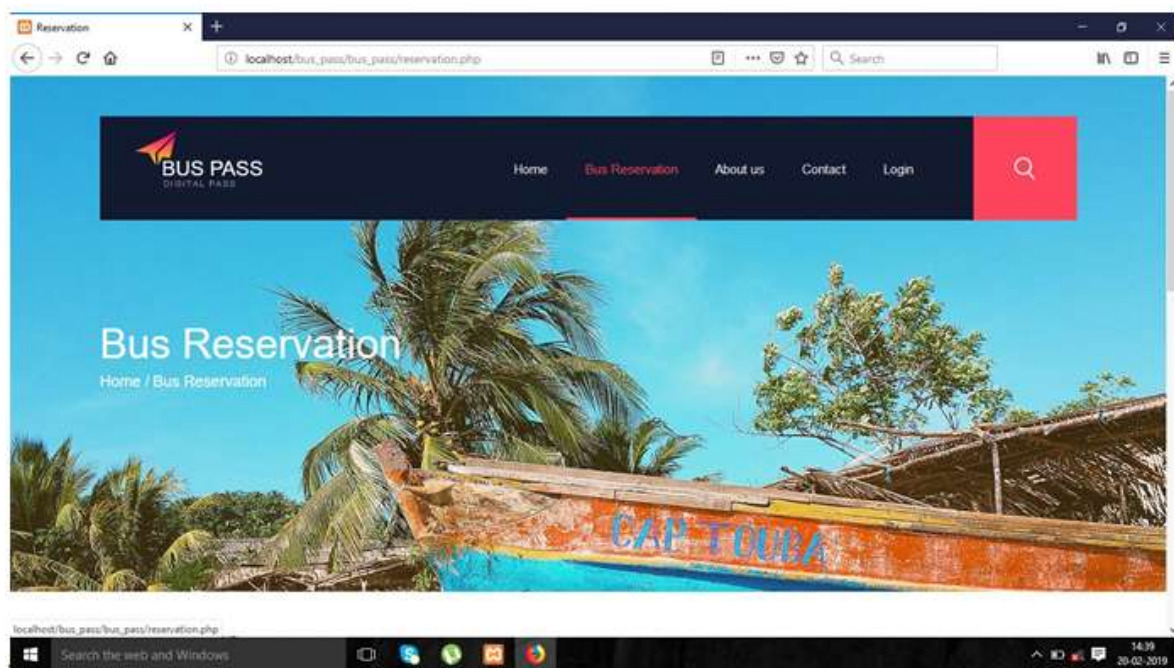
Reservation

localhost/bus_pass/bus_pass/reservation.php

Search

BUS PASS
DIGITAL PASS

Home Bus Reservation About us Contact Login

Bus Reservation
Home / Bus Reservation

CAP TOUBA

localhost/bus_pass/bus_pass/reservation.php

Search the web and Windows

14:39
20-02-2019